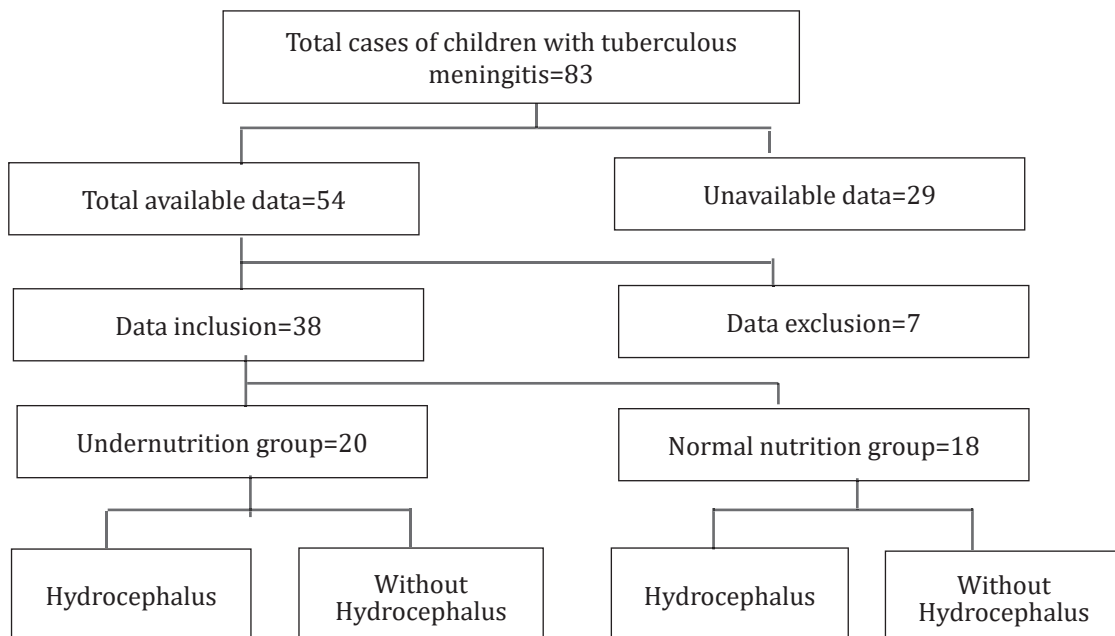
Total cases of children with tuberculous meningitis=83

Total available data=54

Unavailable data=29

Data inclusion=38

Data exclusion=7

Undernutrition group=20

Normal nutrition group=18

Hydrocephalus

Without Hydrocephalus

Hydrocephalus

Without Hydrocephalus